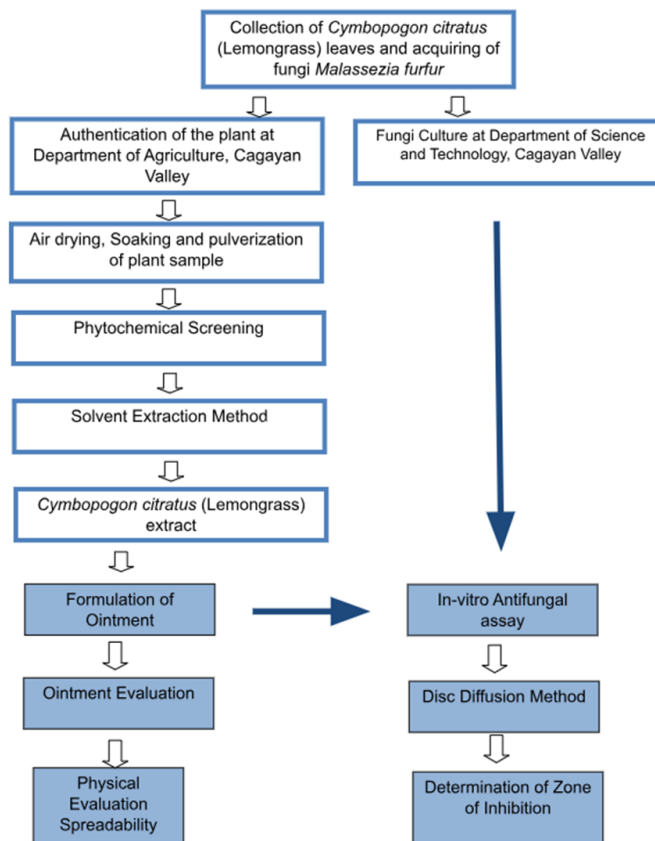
Collection of Cymbopogon citratus (Lemongrass) leaves and acquiring of fungi Malassezia furfur

Authentication of the plant at Department of Agriculture, Cagayan Valley

Fungi Culture at Department of Science and Technology, Cagayan Valley

Air drying, Soaking and pulverization of plant sample

Phytochemical Screening

Solvent Extraction Method

Cymbopogon citratus (Lemongrass) extract

Formulation of Ointment

In-vitro Antifungal assay

Ointment Evaluation

Disc Diffusion Method

Physical Evaluation Spreadability

Determination of Zone of Inhibition